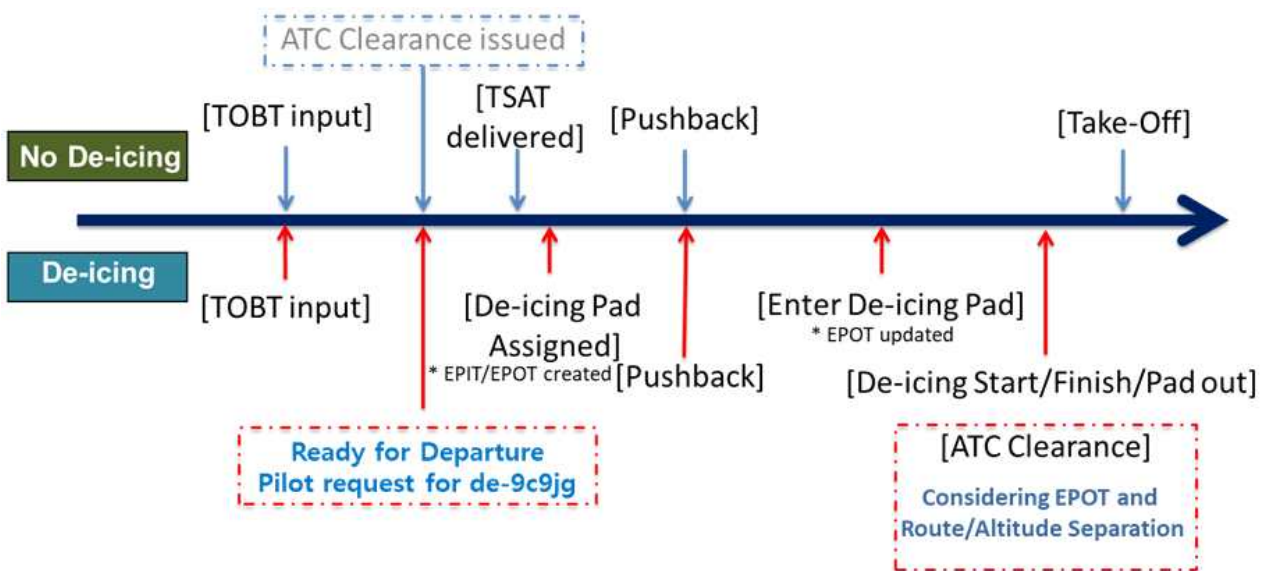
ATC Clearance issued

[TOBT input]

[TSAT delivered]

[Pushback]

[Take-Off]

No De-icing

De-icing

[TOBT input]

[De-icing Pad Assigned]

* EPIT/EPOT created

[Pushback]

[Enter De-icing Pad]

* EPOT updated

[De-icing Start/Finish/Pad out]

Ready for Departure
Pilot request for de-9c9jg

[ATC Clearance]

Considering EPOT and Route/Altitude Separation